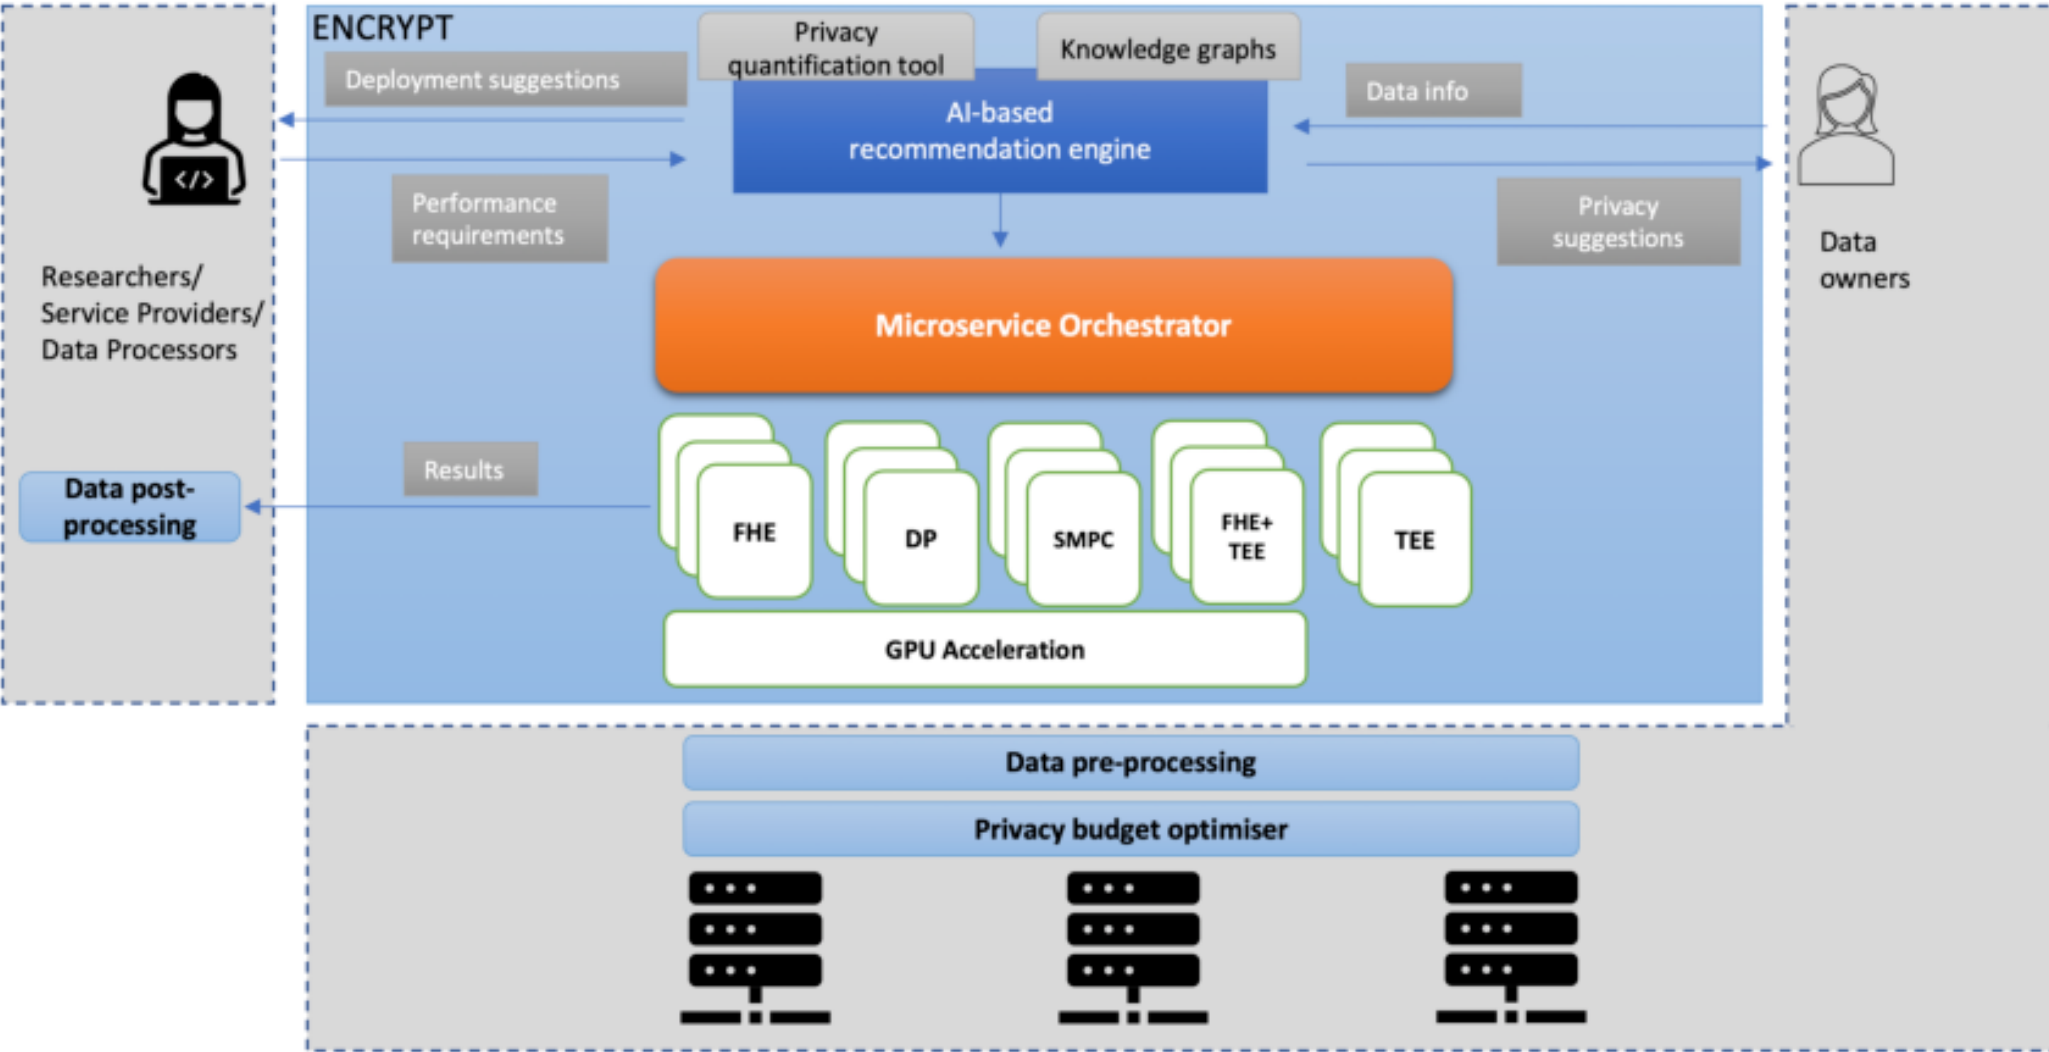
ENCRYPT

Deployment suggestions

Privacy quantification tool

Knowledge graphs

Data info

AI-based recommendation engine

Performance requirements

Privacy suggestions

Researchers/ Service Providers/ Data Processors

Data owners

Microservice Orchestrator

Results

Data post-processing

FHE

DP

SMPC

FHE+ TEE

TEE

GPU Acceleration

Data pre-processing

Privacy budget optimiser